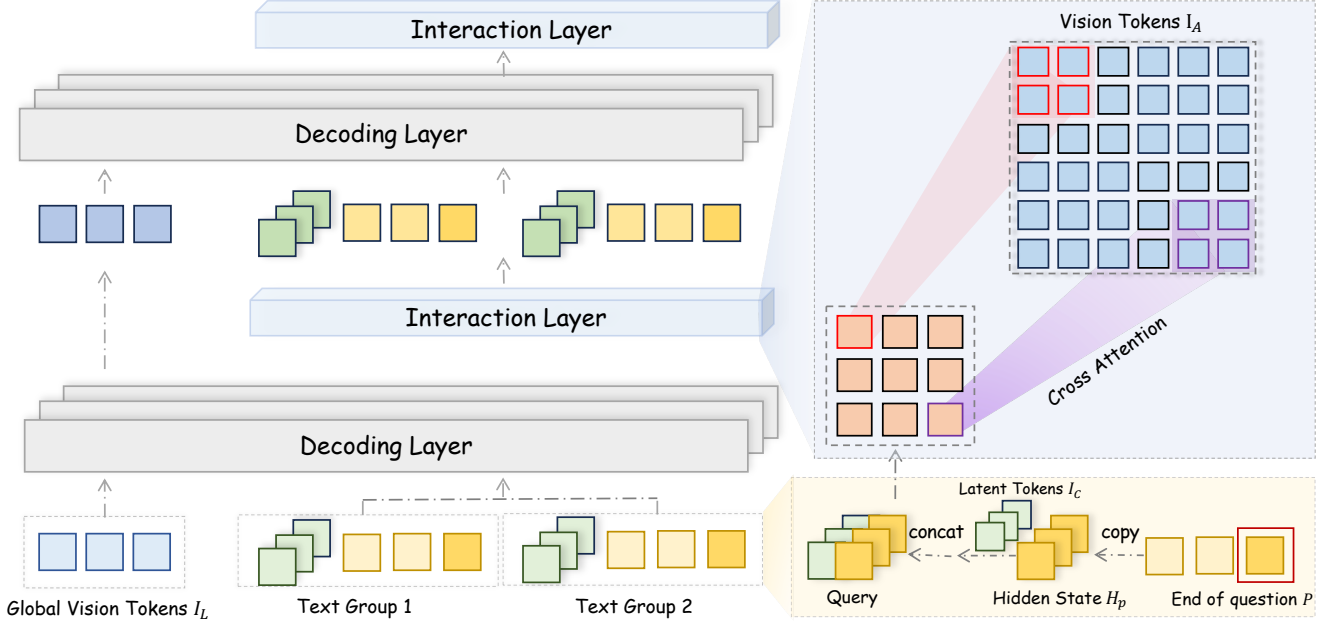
Interaction Layer

Decoding Layer

Interaction Layer

Decoding Layer

Global Vision Tokens $I_L$

Text Group 1

Text Group 2

Vision Tokens $I_A$

Cross Attention

Latent Tokens $I_C$

concat

copy

Query

Hidden State $H_p$

End of question $P$